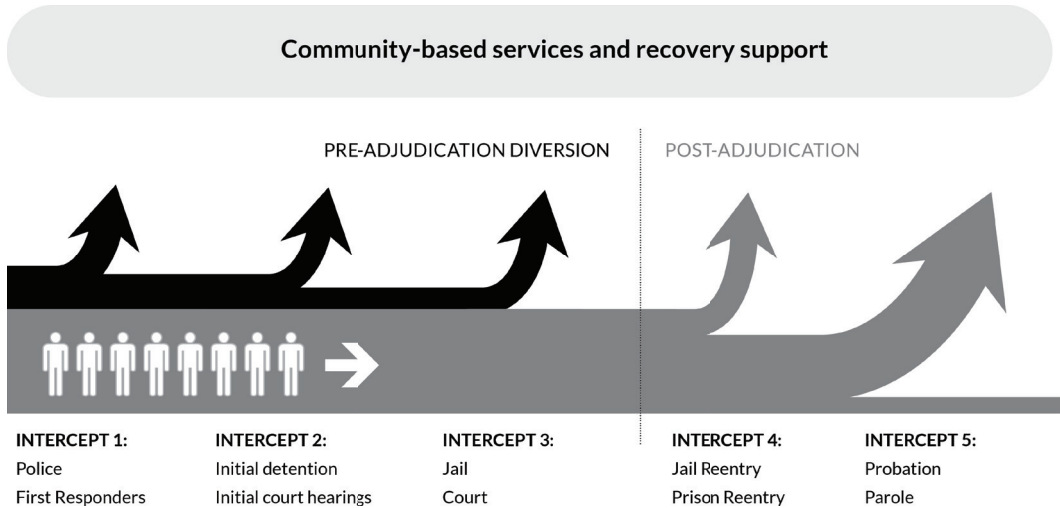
Community-based services and recovery support

PRE-ADJUDICATION DIVERSION

POST-ADJUDICATION

INTERCEPT 1:
Police
First Responders

INTERCEPT 2:
Initial detention
Initial court hearings

INTERCEPT 3:
Jail
Court

INTERCEPT 4:
Jail Reentry
Prison Reentry

INTERCEPT 5:
Probation
Parole